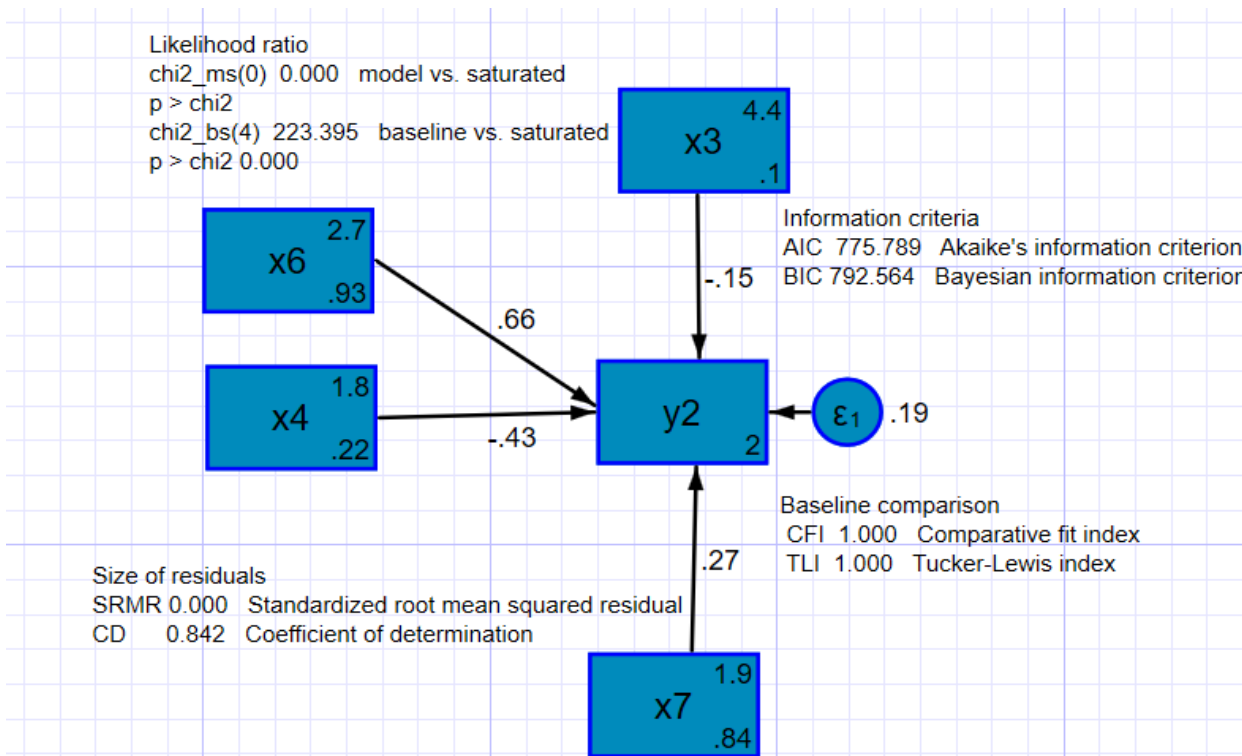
Likelihood ratio
chi2_ms(0) 0.000 model vs. saturated
p > chi2
chi2_bs(4) 223.395 baseline vs. saturated
p > chi2 0.000

x3 4.4 .1

Information criteria
AIC 775.789 Akaike's information criterion
BIC 792.564 Bayesian information criterior

x6 2.7 .93

-.15

.66

x4 1.8 .22

-.43

y2 2

$\varepsilon_1$ .19

Baseline comparison
CFI 1.000 Comparative fit index
TLI 1.000 Tucker-Lewis index

.27

Size of residuals
SRMR 0.000 Standardized root mean squared residual
CD 0.842 Coefficient of determination

x7 1.9 .84